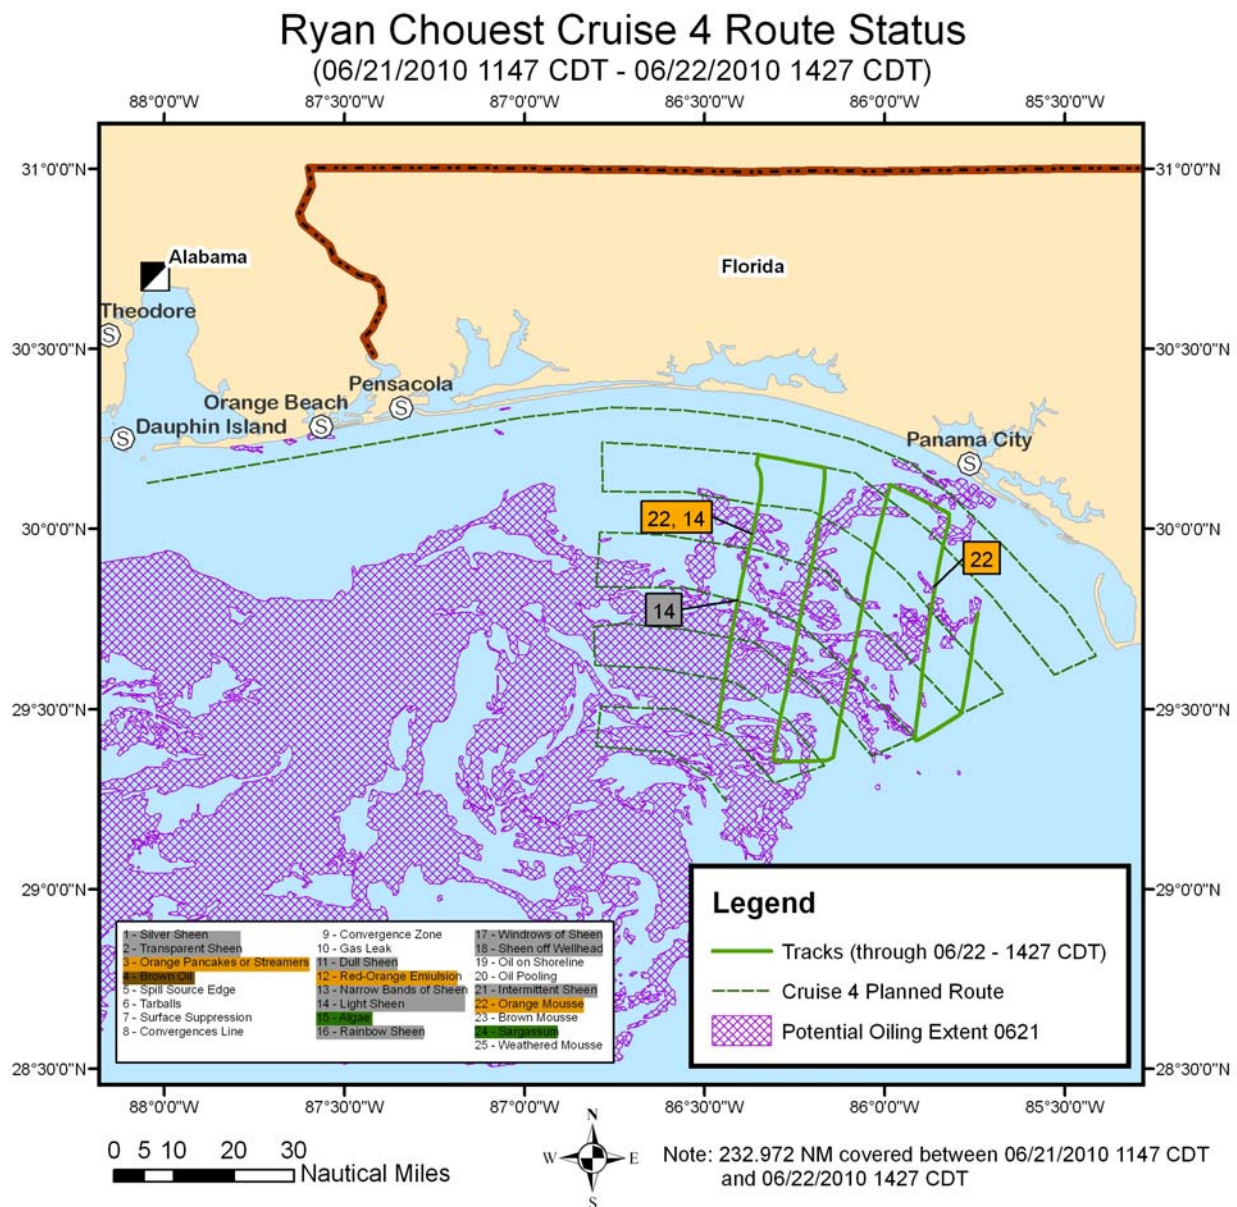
Ryan Chouest Cruise 4 Route Status
(06/21/2010 1147 CDT - 06/22/2010 1427 CDT)

88°0'0"W 87°30'0"W 87°0'0"W 86°30'0"W 86°0'0"W 85°30'0"W

31°0'0"N
30°30'0"N
30°0'0"N
29°30'0"N
29°0'0"N
28°30'0"N

Alabama
Florida
Theodore
Pensacola
Orange Beach
Dauphin Island
Panama City

22, 14
22
14

| | | |
|---|---|---|
| 1 - Silver Sheen | 9 - Convergence Zone | 17 - Windrows of Sheen |
| 2 - Transparent Sheen | 10 - Gas Leak | 18 - Sheen off Wellhead |
| 3 - Orange Pancakes or Streamers | 11 - Dull Sheen | 19 - Oil on Shoreline |
| 4 - Brown Oil | 12 - Red-Orange Emulsion | 20 - Oil Pooling |
| 5 - Spill Source Edge | 13 - Narrow Bands of Sheen | 21 - Intermittent Sheen |
| 6 - Tarballs | 14 - Light Sheen | 22 - Orange Mousse |
| 7 - Surface Suppression | 15 - Algae | 23 - Brown Mousse |
| 8 - Convergences Line | 16 - Rainbow Sheen | 24 - Sargassum |
| | | 25 - Weathered Mousse |

Legend
Tracks (through 06/22 - 1427 CDT)
Cruise 4 Planned Route
Potential Oiling Extent 0621

0 5 10 20 30
Nautical Miles

N
W E
S

Note: 232.972 NM covered between 06/21/2010 1147 CDT and 06/22/2010 1427 CDT